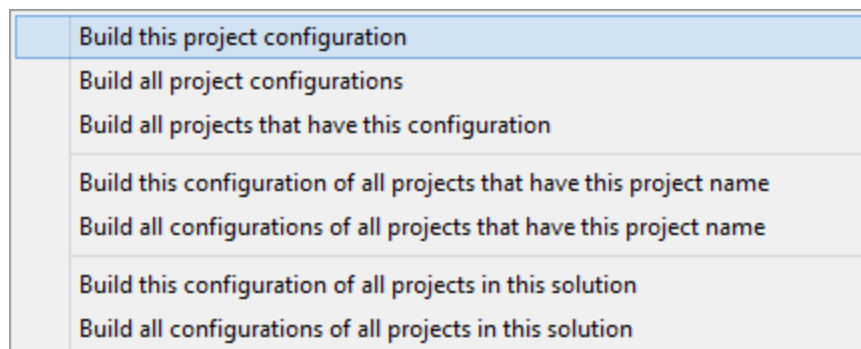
Build this project configuration
Build all project configurations
Build all projects that have this configuration

Build this configuration of all projects that have this project name
Build all configurations of all projects that have this project name

Build this configuration of all projects in this solution
Build all configurations of all projects in this solution